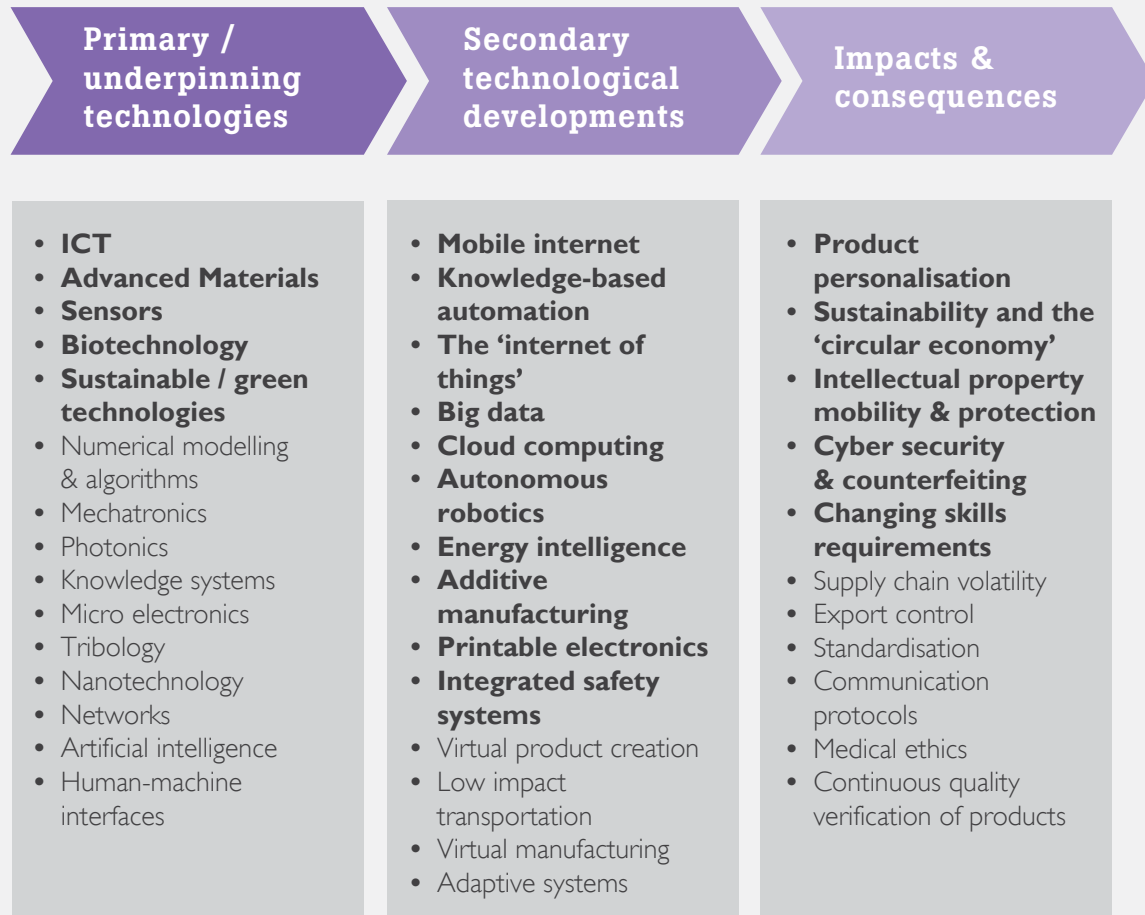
Primary / underpinning technologies

Secondary technological developments

Impacts & consequences

- ICT
- Advanced Materials
- Sensors
- Biotechnology
- Sustainable / green technologies
- Numerical modelling & algorithms
- Mechatronics
- Photonics
- Knowledge systems
- Micro electronics
- Tribology
- Nanotechnology
- Networks
- Artificial intelligence
- Human-machine interfaces

- Mobile internet
- Knowledge-based automation
- The 'internet of things'
- Big data
- Cloud computing
- Autonomous robotics
- Energy intelligence
- Additive manufacturing
- Printable electronics
- Integrated safety systems
- Virtual product creation
- Low impact transportation
- Virtual manufacturing
- Adaptive systems

- Product personalisation
- Sustainability and the 'circular economy'
- Intellectual property mobility & protection
- Cyber security & counterfeiting
- Changing skills requirements
- Supply chain volatility
- Export control
- Standardisation
- Communication protocols
- Medical ethics
- Continuous quality verification of products